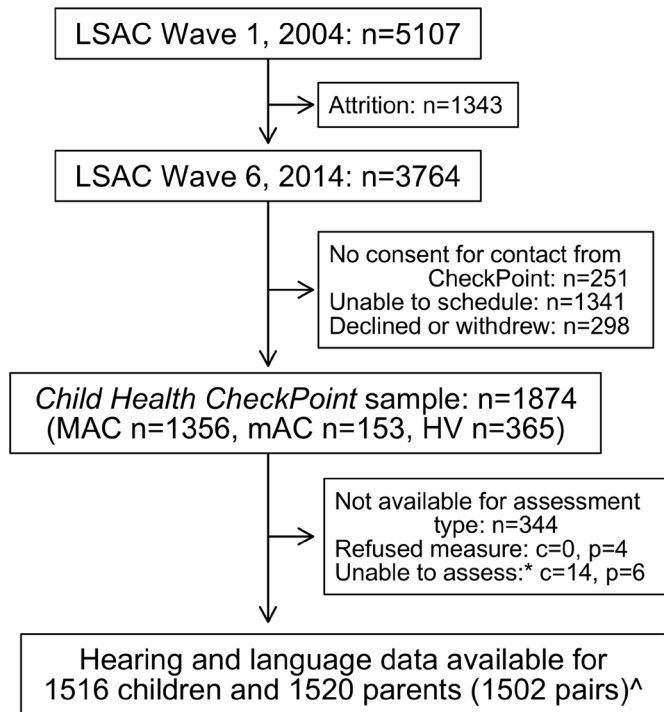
LSAC Wave 1, 2004: n=5107

Attrition: n=1343

LSAC Wave 6, 2014: n=3764

No consent for contact from CheckPoint: n=251
Unable to schedule: n=1341
Declined or withdrew: n=298

Child Health CheckPoint sample: n=1874
(MAC n=1356, mAC n=153, HV n=365)

Not available for assessment type: n=344
Refused measure: c=0, p=4
Unable to assess:* c=14, p=6

Hearing and language data available for 1516 children and 1520 parents (1502 pairs)^